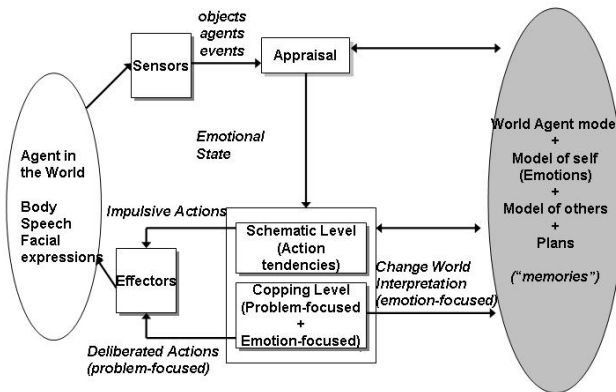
objects
agents
events

Sensors

Appraisal

Agent in the World

Body
Speech
Facial expressions

Emotional State

Impulsive Actions

Schematic Level (Action tendencies)

Effectors

Copping Level (Problem-focused + Emotion-focused)

Change World Interpretation (emotion-focused)

Deliberated Actions (problem-focused)

World Agent mode
+
Model of self (Emotions)
+
Model of others
+
Plans

("memories")